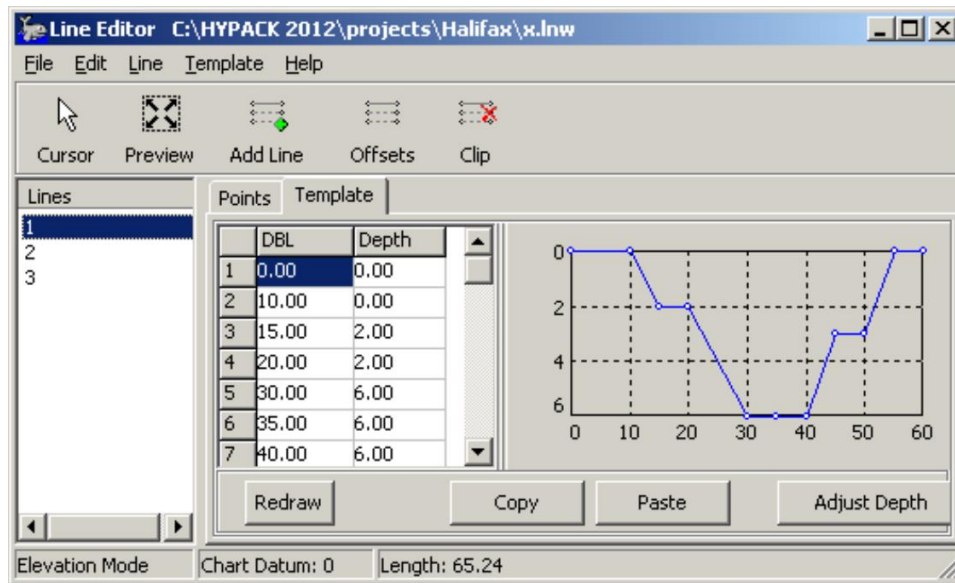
Line Editor C:\HYPACK 2012\projects\Halifax\x.lnw

File Edit Line Template Help

Cursor Preview Add Line Offsets Clip

Lines
1
2
3

Points Template

| | DBL | Depth |
|---|---|---|
| 1 | 0.00 | 0.00 |
| 2 | 10.00 | 0.00 |
| 3 | 15.00 | 2.00 |
| 4 | 20.00 | 2.00 |
| 5 | 30.00 | 6.00 |
| 6 | 35.00 | 6.00 |
| 7 | 40.00 | 6.00 |

0
2
4
6
0 10 20 30 40 50 60

Redraw Copy Paste Adjust Depth

Elevation Mode Chart Datum: 0 Length: 65.24